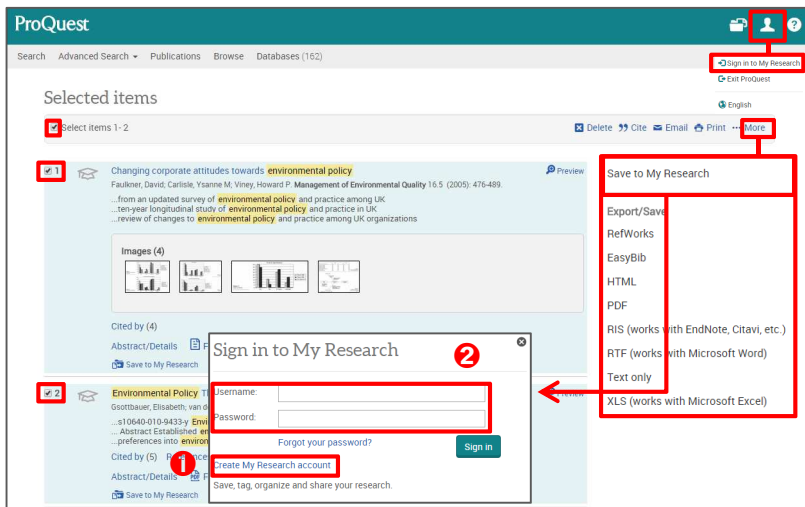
ProQuest

Search Advanced Search Publications Browse Databases (162)

Sign in to My Research
Exit ProQuest
English

Selected items

Select items 1 - 2

Delete Cite Email Print More

1

Changing corporate attitudes towards environmental policy

Preview

Faulkner, David; Carlisle, Ysanne M; Viney, Howard P. Management of Environmental Quality 16.5 (2005): 476-489.

...from an updated survey of environmental policy and practice among UK
...ten-year longitudinal study of environmental policy and practice in UK
...review of changes to environmental policy and practice among UK organizations

Images (4)

Cited by (4)

Abstract/Details

Save to My Research

2

Environmental Policy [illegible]

Preview

Gsottbauer, Elisabeth; van d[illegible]

...s10640-010-9433-y Envi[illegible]
... Abstract Established en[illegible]
...preferences into enviro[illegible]

Cited by (5)

Abstract/Details

Save to My Research

Sign in to My Research

2

Username:

Password:

Forgot your password?

Sign in

1

Create My Research account

Save, tag, organize and share your research.

Save to My Research

Export/Save
RefWorks
EasyBib
HTML
PDF
RIS (works with EndNote, Citavi, etc.)
RTF (works with Microsoft Word)
Text only
XLS (works with Microsoft Excel)